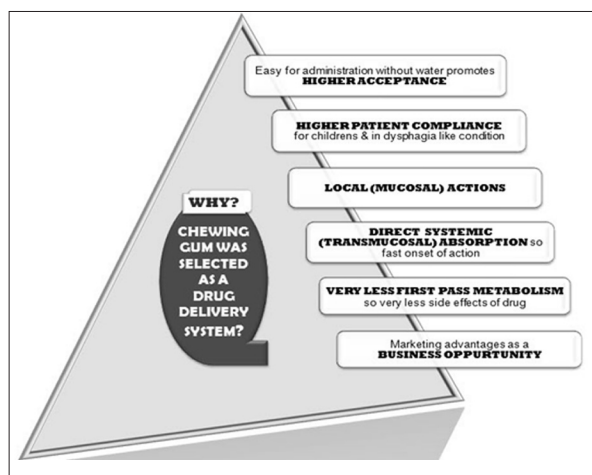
WHY?

CHEWING GUM WAS SELECTED AS A DRUG DELIVERY SYSTEM?

Easy for administration without water promotes HIGHER ACCEPTANCE

HIGHER PATIENT COMPLIANCE for childrens & in dysphagia like condition

LOCAL (MUCOSAL) ACTIONS

DIRECT SYSTEMIC (TRANSMUCOSAL) ABSORPTION so fast onset of action

VERY LESS FIRST PASS METABOLISM so very less side effects of drug

Marketing advantages as a BUSINESS OPPURTUNITY